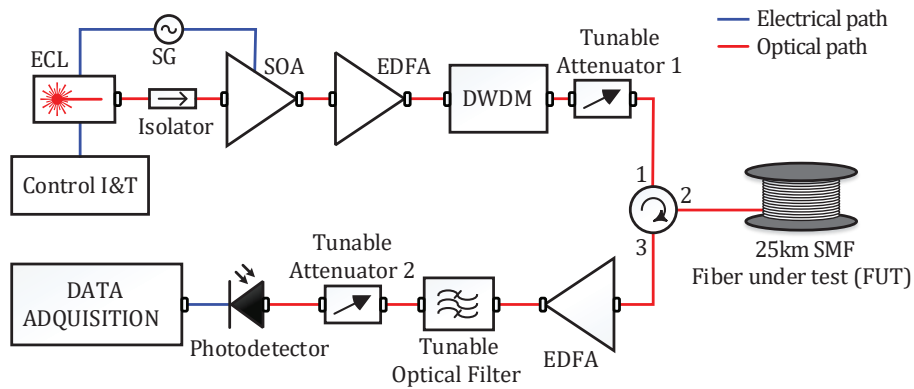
Electrical path
Optical path

SG
ECL
SOA
EDFA
DWDM
Tunable Attenuator 1
Isolator
Control I&T
1
2
3
25km SMF
Fiber under test (FUT)
Tunable Attenuator 2
DATA ADQUISITION
Photodetector
Tunable Optical Filter
EDFA